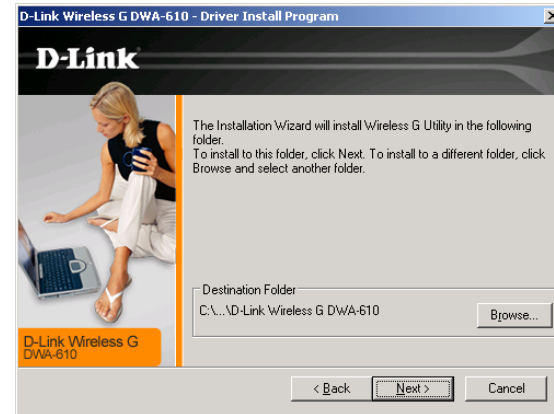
D-Link Wireless G DWA-610 - Driver Install Program

D-Link

The Installation Wizard will install Wireless G Utility in the following folder.
To install to this folder, click Next. To install to a different folder, click Browse and select another folder.

Destination Folder
C:\...\D-Link Wireless G DWA-610

Browse...

D-Link Wireless G
DWA-610

< Back
Next >
Cancel